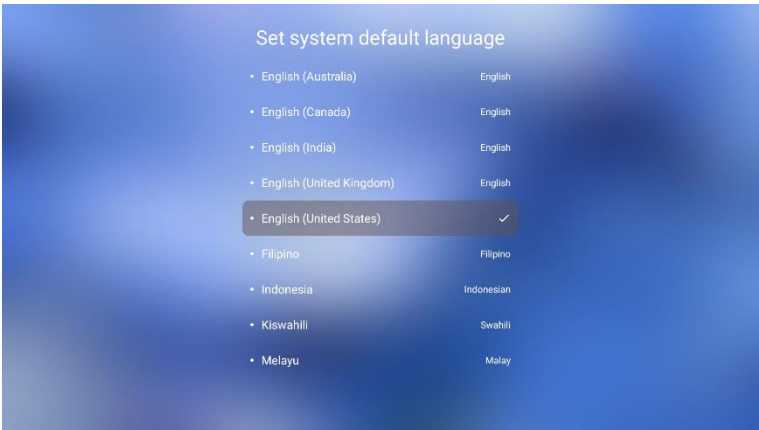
Set system default language

• English (Australia) English

• English (Canada) English

• English (India) English

• English (United Kingdom) English

• English (United States) ✓

• Filipino Filipino

• Indonesia Indonesian

• Kiswahili Swahili

• Melayu Malay